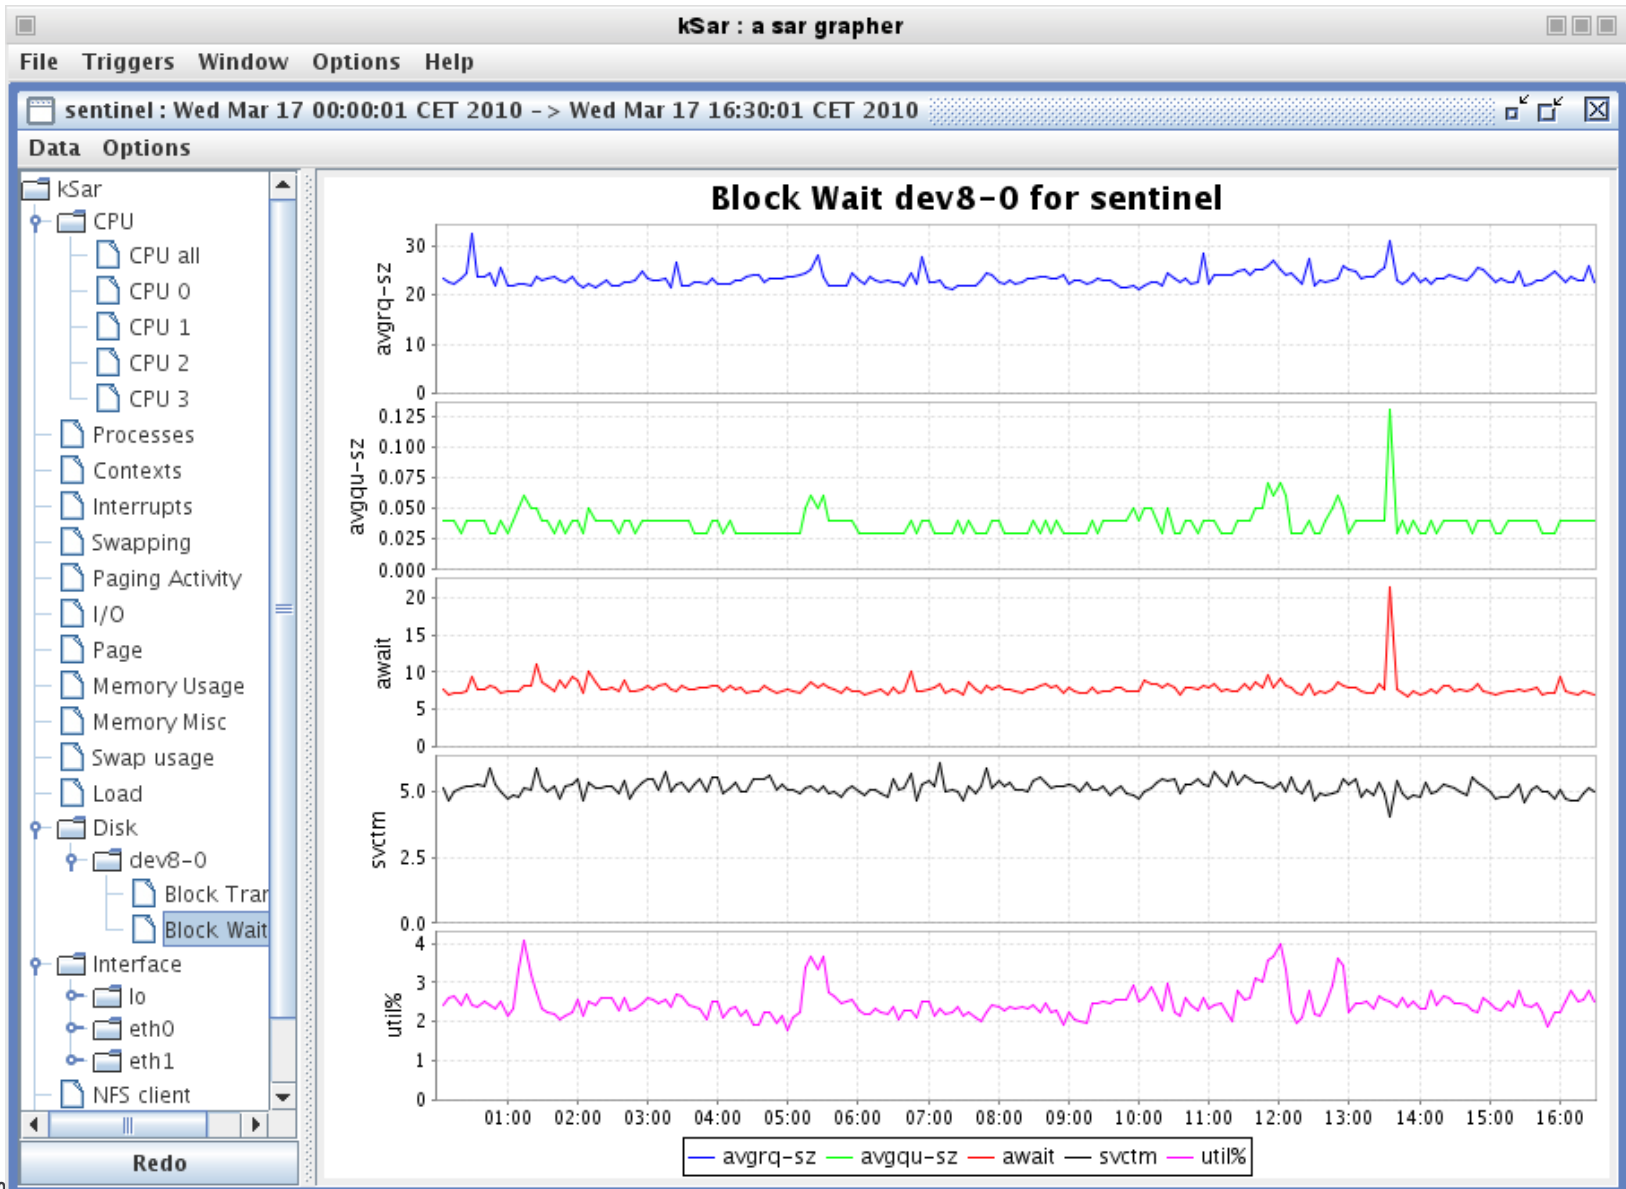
kSar : a sar grapher

File Triggers Window Options Help

sentinel : Wed Mar 17 00:00:01 CET 2010 -> Wed Mar 17 16:30:01 CET 2010

Data Options

kSar
CPU
CPU all
CPU 0
CPU 1
CPU 2
CPU 3
Processes
Contexts
Interrupts
Swapping
Paging Activity
I/O
Page
Memory Usage
Memory Misc
Swap usage
Load
Disk
dev8-0
Block Trar
Block Wait
Interface
lo
eth0
eth1
NFS client

Redo

Block Wait dev8-0 for sentinel

avgrq-sz
30
20
10
0

avgqu-sz
0.125
0.100
0.075
0.050
0.025
0.000

await
20
15
10
5
0

svctm
5.0
2.5
0.0

util%
4
3
2
1
0

01:00 02:00 03:00 04:00 05:00 06:00 07:00 08:00 09:00 10:00 11:00 12:00 13:00 14:00 15:00 16:00

avgrq-sz avgqu-sz await svctm util%